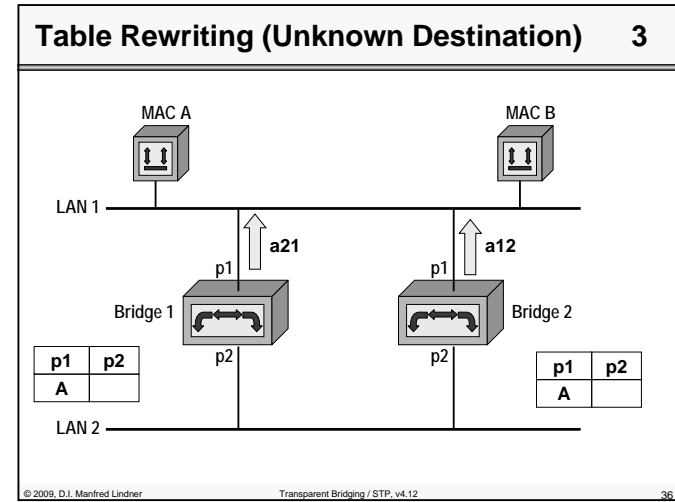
Table Rewriting (Unknown Destination) 3

MAC A

MAC B

LAN 1

a21

a12

p1

p1

Bridge 1

Bridge 2

p2

p2

| p1 | p2 |
|---|---|
| A | |

| p1 | p2 |
|---|---|
| A | |

LAN 2

© 2009, D.I. Manfred Lindner

Transparent Bridging / STP, v4.12

36